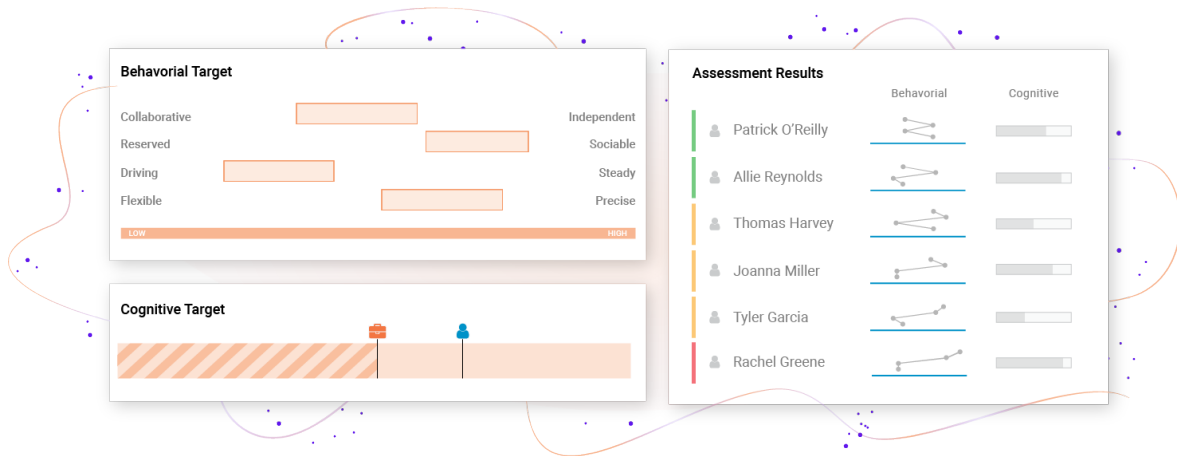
Behavorial Target

Collaborative
Independent
Reserved
Sociable
Driving
Steady
Flexible
Precise
LOW
HIGH

Cognitive Target

Assessment Results

Behavorial
Cognitive

Patrick O'Reilly
Allie Reynolds
Thomas Harvey
Joanna Miller
Tyler Garcia
Rachel Greene